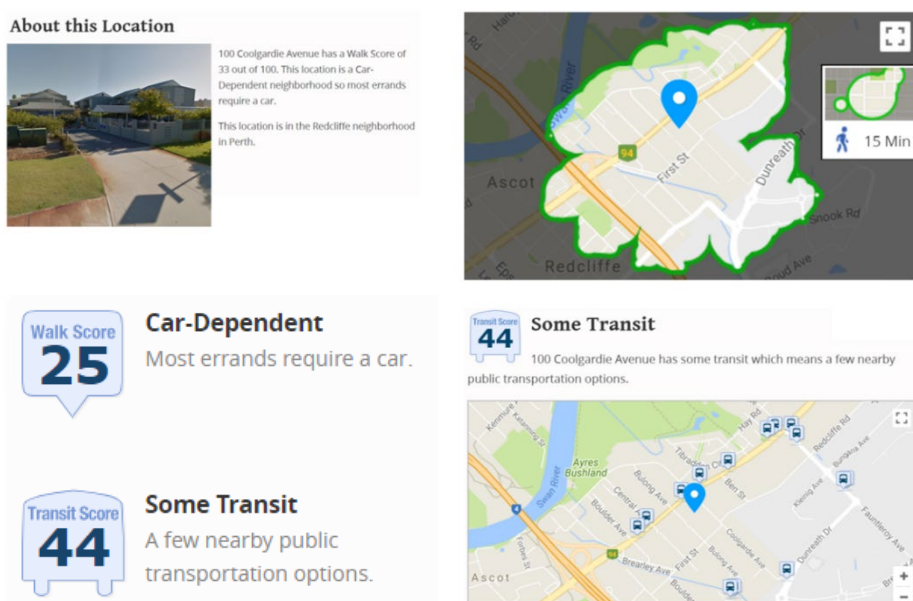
About this Location

100 Coolgardie Avenue has a Walk Score of 33 out of 100. This location is a Car-Dependent neighborhood so most errands require a car.

This location is in the Redcliffe neighborhood in Perth.

Swan River
94
First St
Dunreath Dr
Ascot
Snook Rd
Redcliffe
15 Min

Walk Score
25
Car-Dependent
Most errands require a car.

Transit Score
44
Some Transit
100 Coolgardie Avenue has some transit which means a few nearby public transportation options.

Kenmure
Swan River
Ayres Bushland
Hay Rd
Redcliffe Rd
Bungana Ave
Bulong Ave
Central Ave
Boulder Ave
Forbes St
Brearley Ave
Coolgardie Ave
Dunreath Dr
Kalong Ave
Fauntleroy Ave
Bert St
94
Ascot
+
−

Transit Score
44
Some Transit
A few nearby public transportation options.